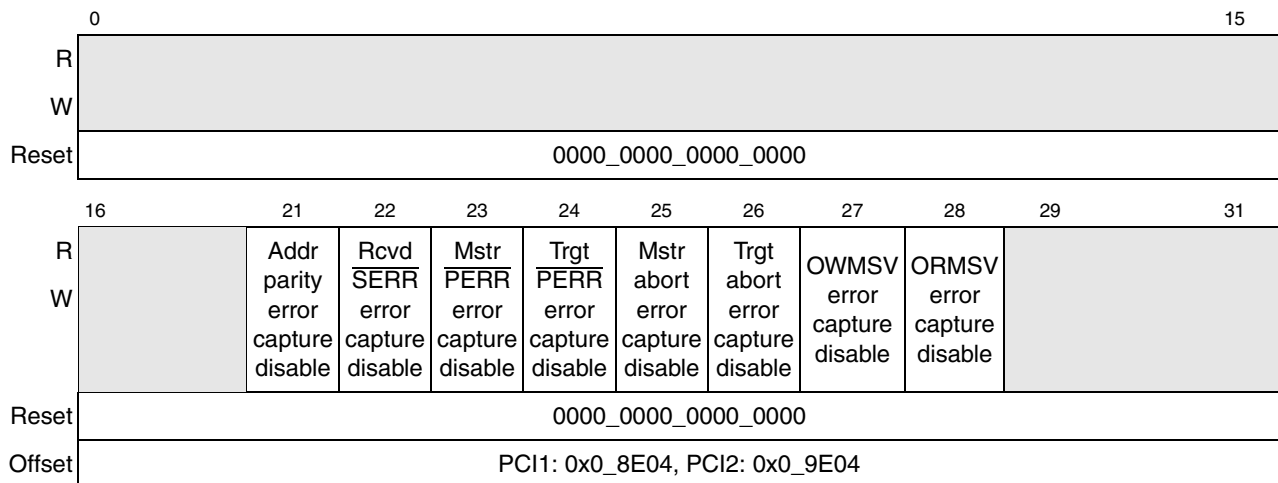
| | 0 | | | | | | | | | 15 |
|---|---|---|---|---|---|---|---|---|---|---|
| R | | | | | | | | | | |
| W | | | | | | | | | | |
| Reset | 0000_0000_0000_0000 | | | | | | | | | |

| | 16 | 21 | 22 | 23 | 24 | 25 | 26 | 27 | 28 | 29 31 |
|---|---|---|---|---|---|---|---|---|---|---|
| R W | | Addr parity error capture disable | Rcvd $\overline{SERR}$ error capture disable | Mstr $\overline{PERR}$ error capture disable | Trgt $\overline{PERR}$ error capture disable | Mstr abort error capture disable | Trgt abort error capture disable | OWMSV error capture disable | ORMSV error capture disable | |
| Reset | 0000_0000_0000_0000 | | | | | | | | | |
| Offset | PCI1: 0x0_8E04, PCI2: 0x0_9E04 | | | | | | | | | |